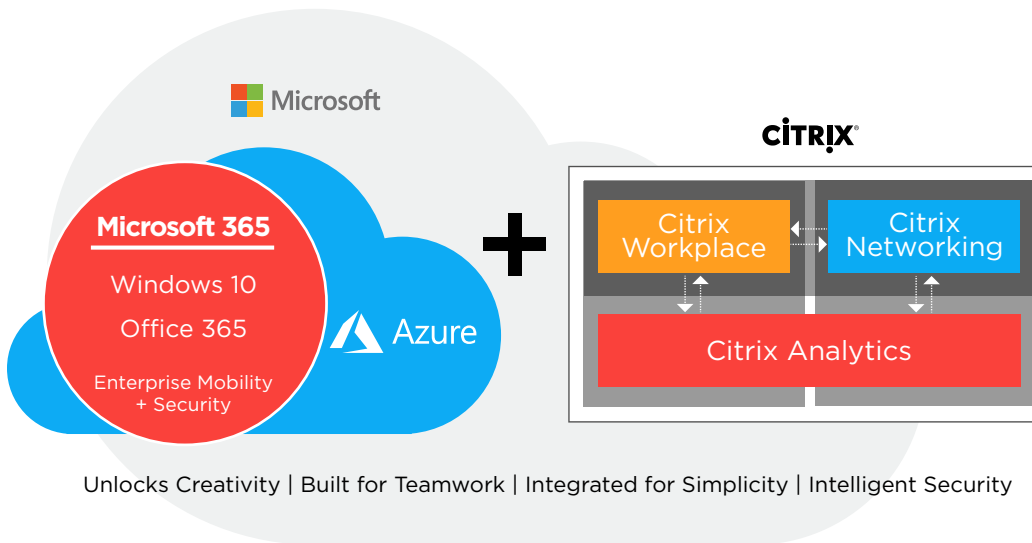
Microsoft

Microsoft 365

Windows 10

Office 365

Enterprise Mobility + Security

Azure

+

CITRIX

Citrix Workplace

Citrix Networking

Citrix Analytics

Unlocks Creativity | Built for Teamwork | Integrated for Simplicity | Intelligent Security